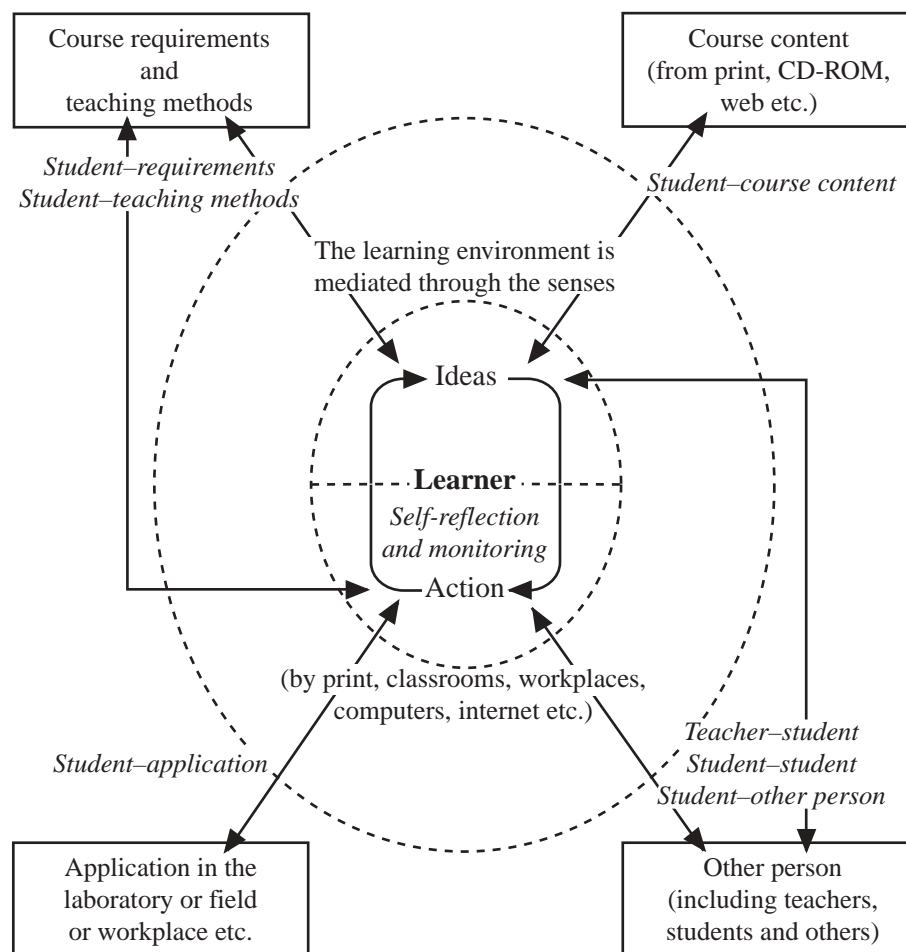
Course requirements and teaching methods

Course content (from print, CD-ROM, web etc.)

*Student–requirements*
*Student–teaching methods*

*Student–course content*

The learning environment is mediated through the senses

Ideas

**Learner**

*Self-reflection and monitoring*

Action

(by print, classrooms, workplaces, computers, internet etc.)

*Student–application*

*Teacher–student*
*Student–student*
*Student–other person*

Application in the laboratory or field or workplace etc.

Other person (including teachers, students and others)